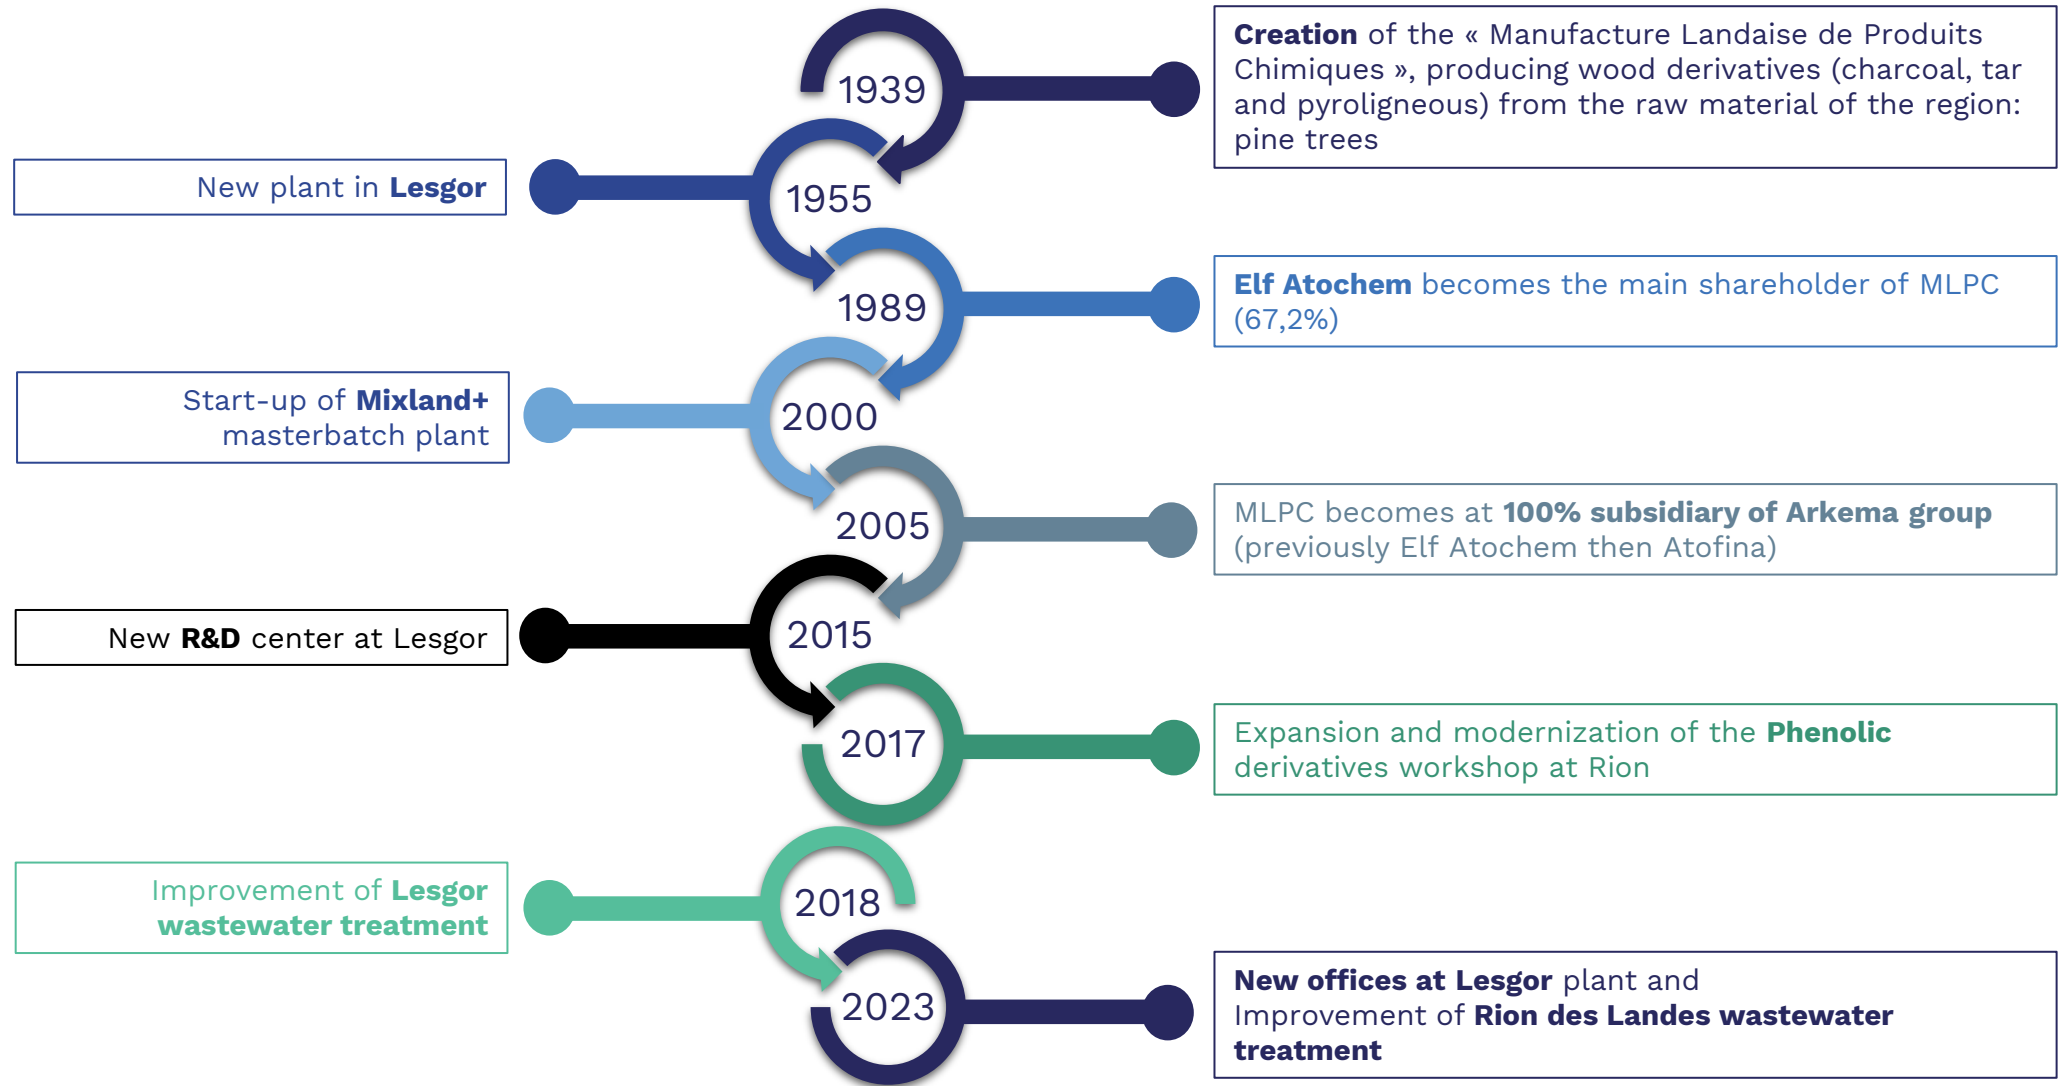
1939

**Creation** of the « Manufacture Landaise de Produits Chimiques », producing wood derivatives (charcoal, tar and pyroligneous) from the raw material of the region: pine trees

1955

New plant in **Lesgor**

1989

**Elf Atochem** becomes the main shareholder of MLPC (67,2%)

2000

Start-up of **Mixland+** masterbatch plant

2005

MLPC becomes at **100% subsidiary of Arkema group** (previously Elf Atochem then Atofina)

2015

New **R&D** center at Lesgor

2017

Expansion and modernization of the **Phenolic** derivatives workshop at Rion

2018

Improvement of **Lesgor wastewater treatment**

2023

**New offices at Lesgor** plant and Improvement of **Rion des Landes wastewater treatment**